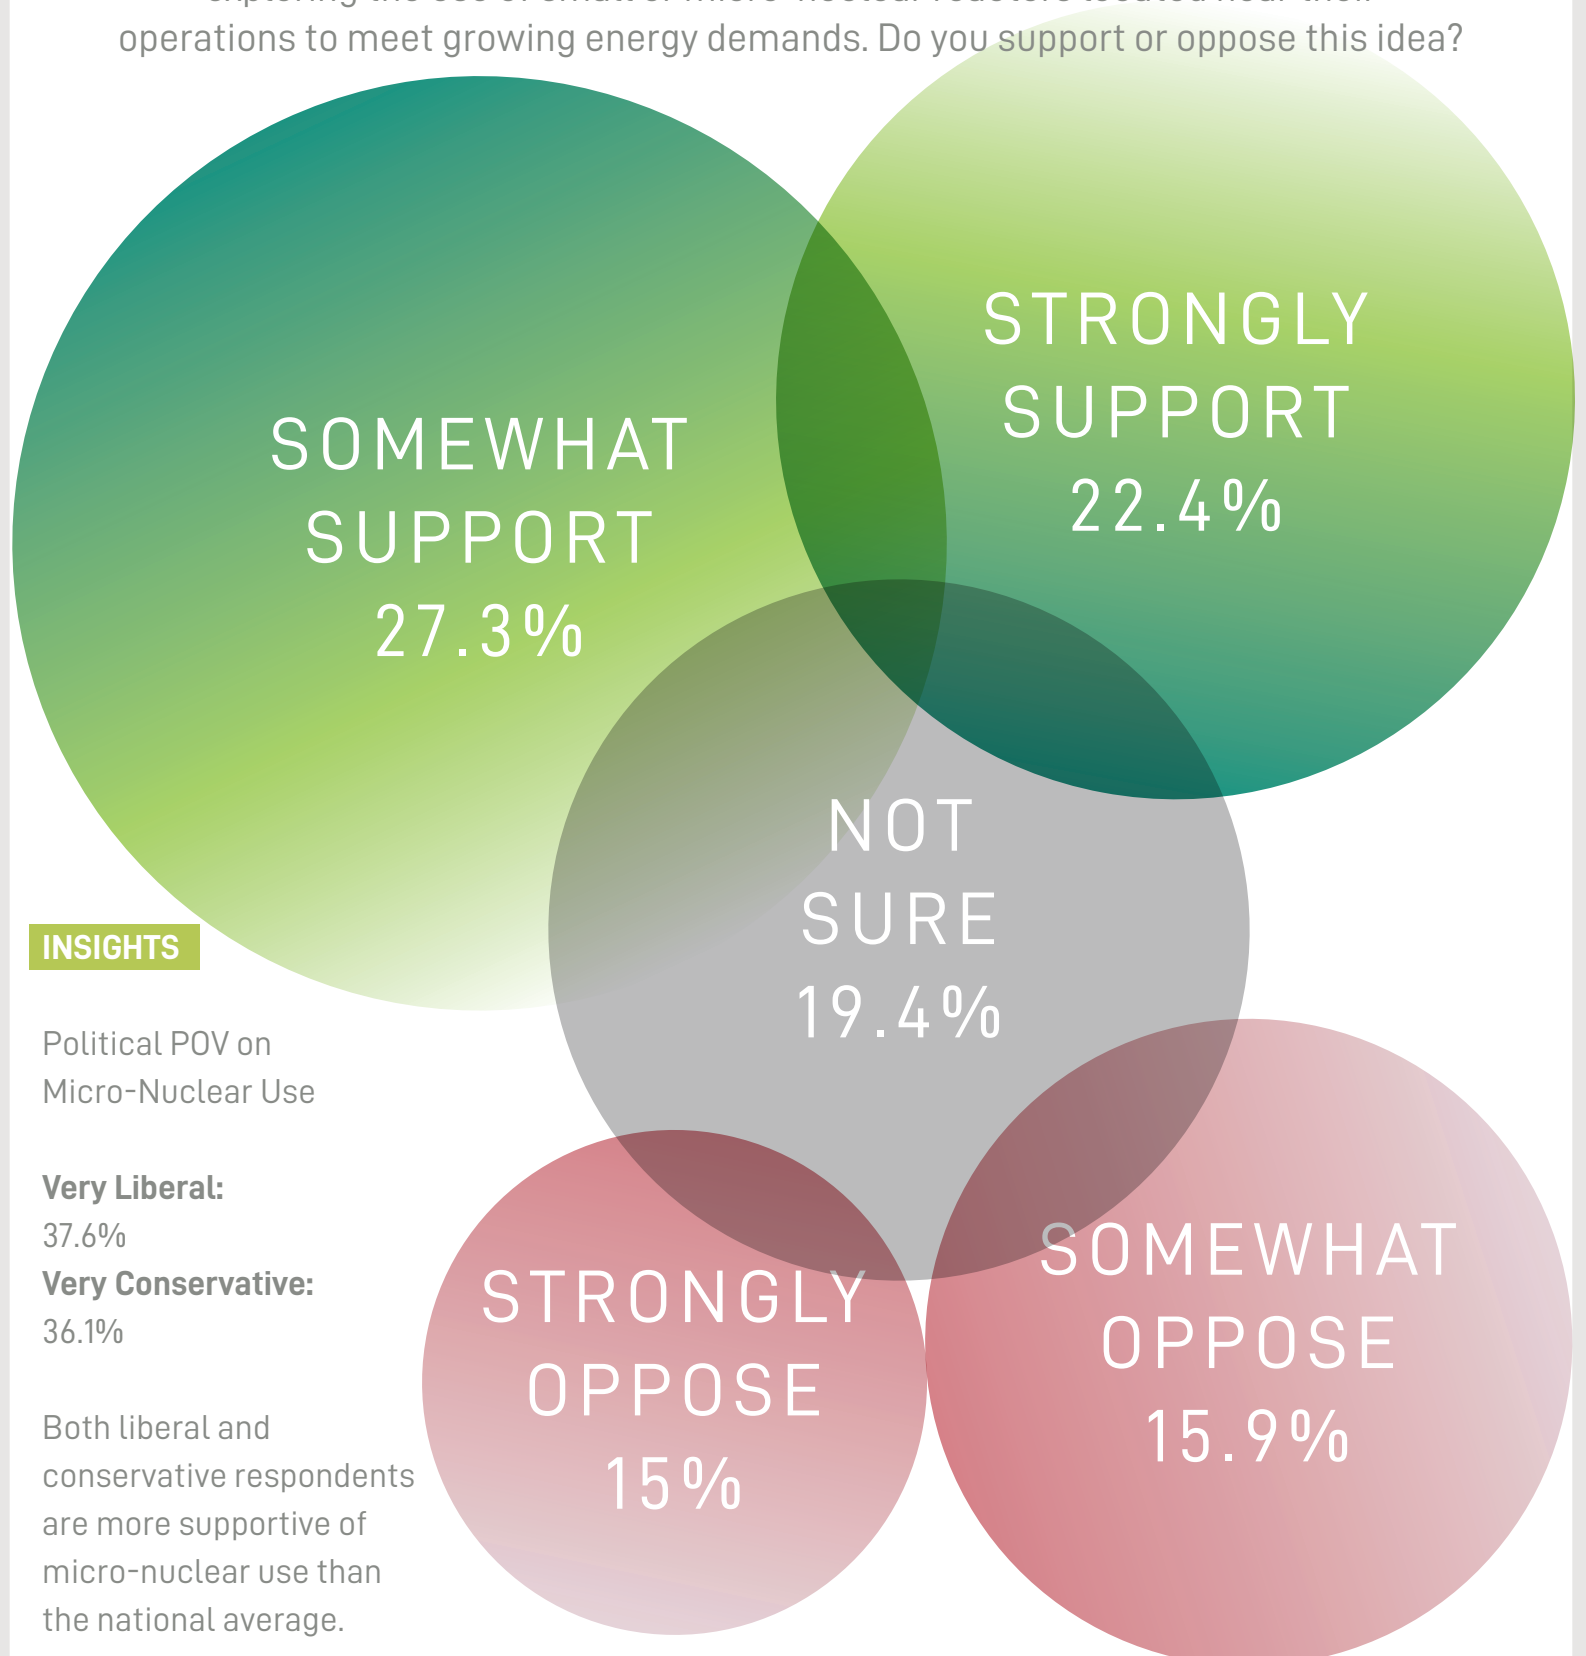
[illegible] operations to meet growing energy demands. Do you support or oppose this idea?

SOMEWHAT SUPPORT 27.3%

STRONGLY SUPPORT 22.4%

NOT SURE 19.4%

INSIGHTS

Political POV on Micro-Nuclear Use

**Very Liberal:** 37.6%
**Very Conservative:** 36.1%

Both liberal and conservative respondents are more supportive of micro-nuclear use than the national average.

STRONGLY OPPOSE 15%

SOMEWHAT OPPOSE 15.9%